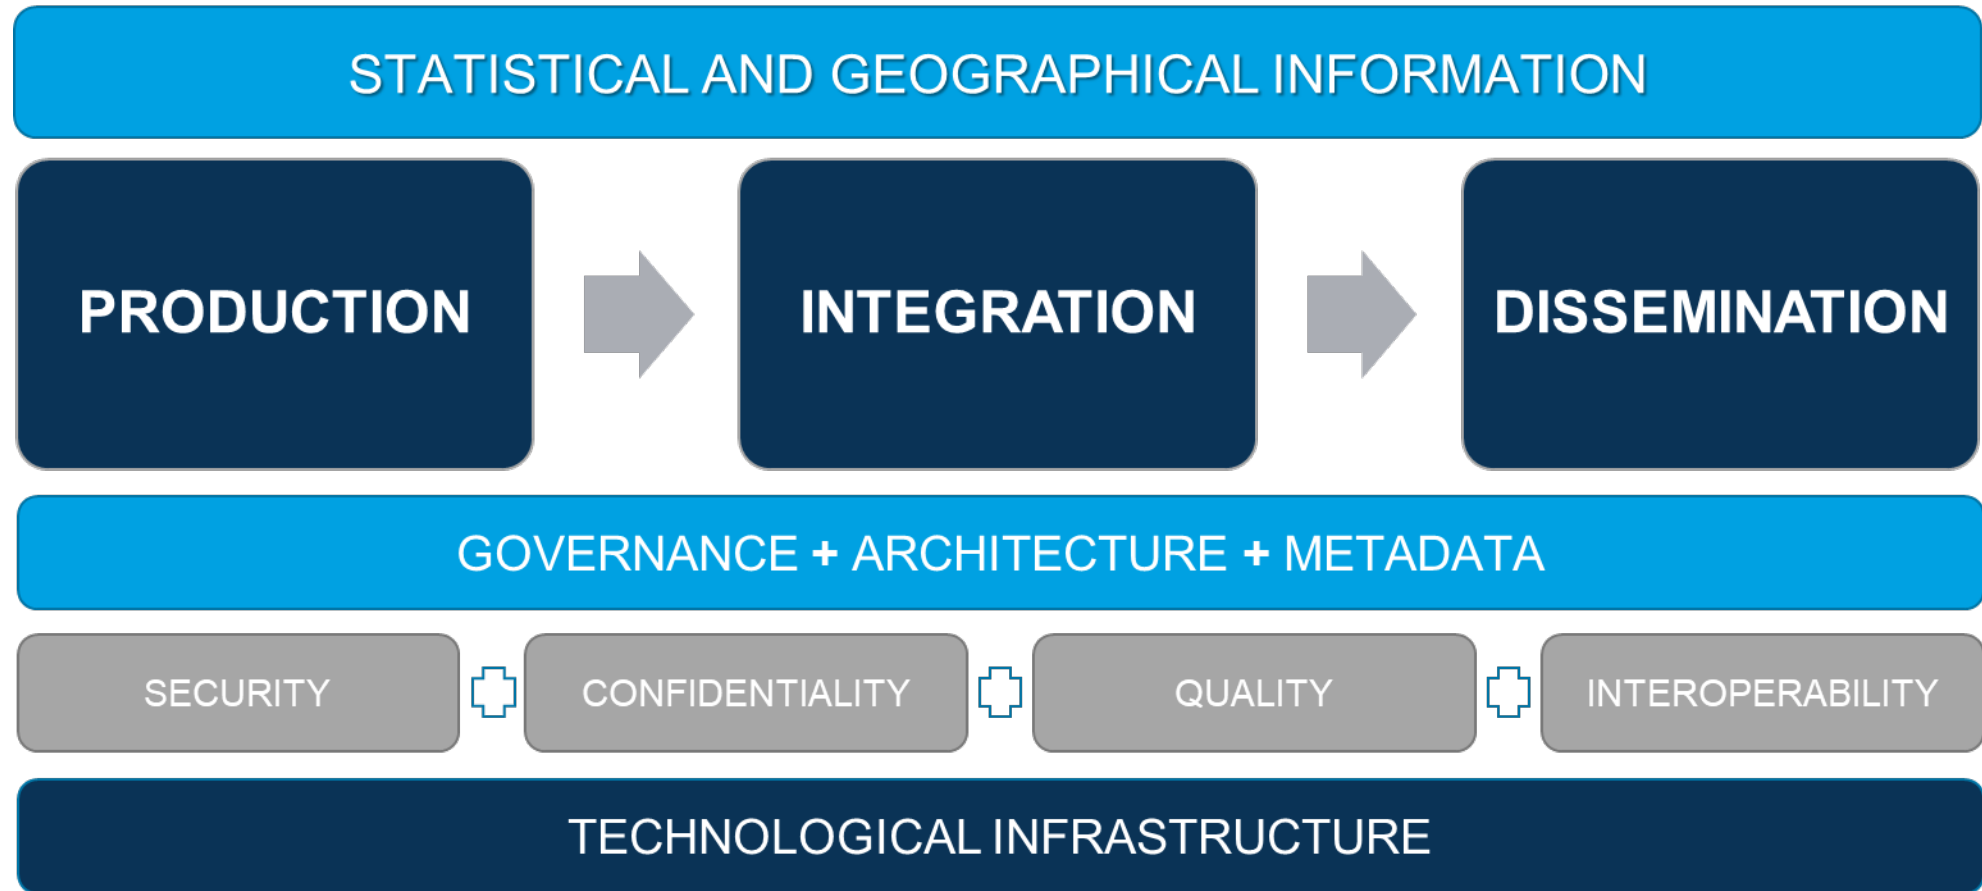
STATISTICAL AND GEOGRAPHICAL INFORMATION

PRODUCTION

INTEGRATION

DISSEMINATION

GOVERNANCE + ARCHITECTURE + METADATA

SECURITY + CONFIDENTIALITY + QUALITY + INTEROPERABILITY

TECHNOLOGICAL INFRASTRUCTURE